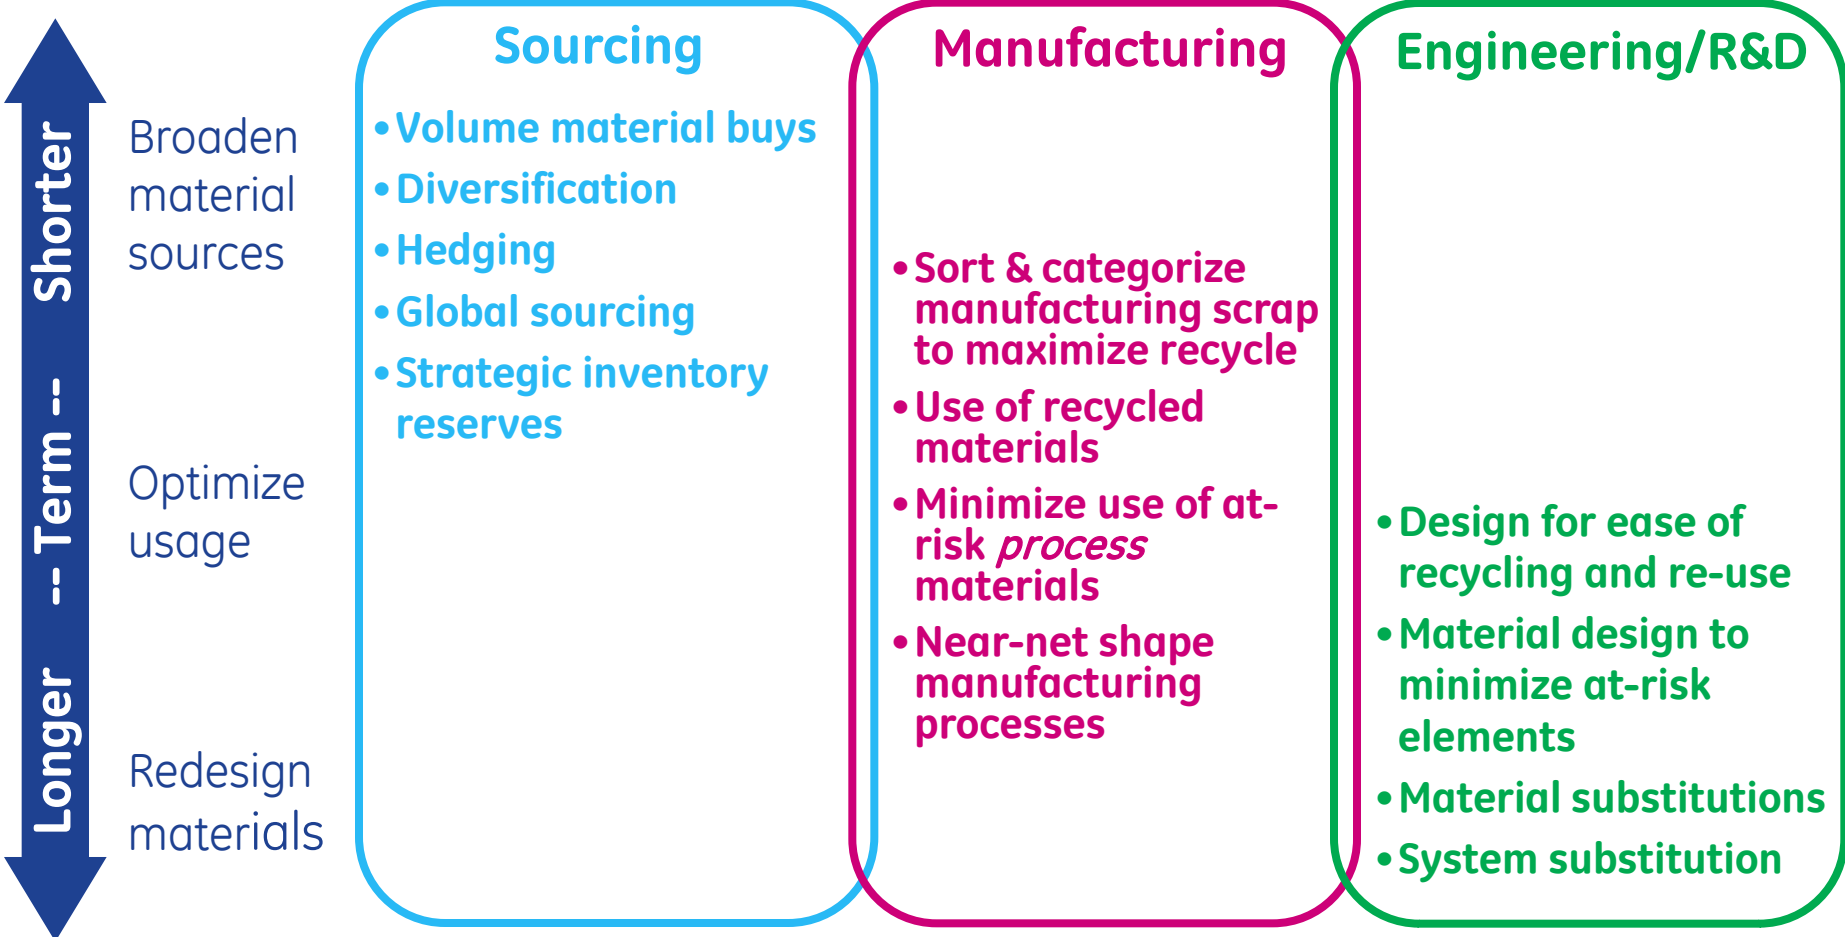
Longer -- Term -- Shorter

Broaden material sources

Optimize usage

Redesign materials

Sourcing

• Volume material buys
• Diversification
• Hedging
• Global sourcing
• Strategic inventory reserves

Manufacturing

• Sort & categorize manufacturing scrap to maximize recycle
• Use of recycled materials
• Minimize use of at-risk *process* materials
• Near-net shape manufacturing processes

Engineering/R&D

• Design for ease of recycling and re-use
• Material design to minimize at-risk elements
• Material substitutions
• System substitution